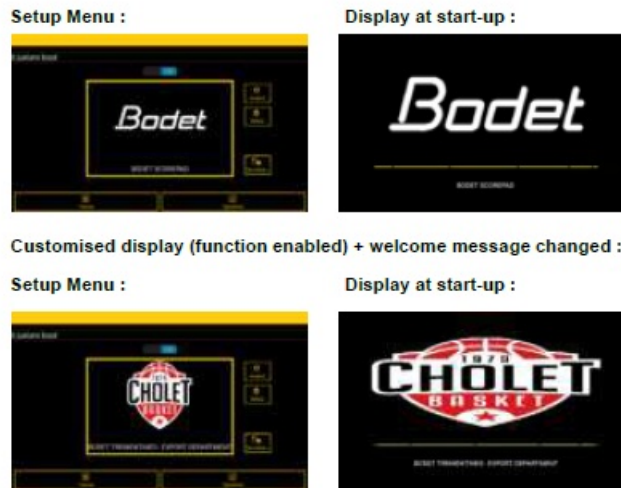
Setup Menu :

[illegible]

Bodet

BODET SCOREPAD

Display at start-up :

Bodet

BODET SCOREPAD

Customised display (function enabled) + welcome message changed :

Setup Menu :

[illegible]

1975 CHOLET BASKET

BODET TRIMANTANES - EXPORT DEPARTMENT

Display at start-up :

1975 CHOLET BASKET

BODET TRIMANTANES - EXPORT DEPARTMENT